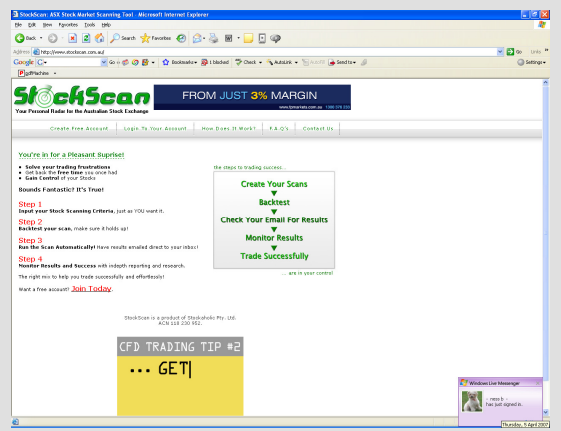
StockScan: ASX Stock Market Scanning Tool - Microsoft Internet Explorer

File Edit View Favorites Tools Help

Back Search Favorites

Address http://www.stockscan.com.au/ Go Links

Google G- Go Bookmarks 1 blocked Check AutoLink AutoFill Send to Settings

pdfMachine

StockScan
Your Personal Radar for the Australian Stock Exchange

FROM JUST 3% MARGIN
www.tpmarkets.com.au 1300 378 233

Create Free Account | Login To Your Account | How Does It Work? | F.A.Q's | Contact Us

You're in for a Pleasant Suprise!

- Solve your trading frustrations
- Get back the free time you once had
- Gain Control of your Stocks

Sounds Fantastic!! It's True!

Step 1
Input your Stock Scanning Criteria, just as YOU want it.

Step 2
Backtest your scan, make sure it holds up!

Step 3
Run the Scan Automatically! Have results emailed direct to your inbox!

Step 4
Monitor Results and Success with indepth reporting and research.

The right mix to help you trade successfully and effortlessly!

Want a free account? Join Today.

the steps to trading success...

Create Your Scans
Backtest
Check Your Email For Results
Monitor Results
Trade Successfully

... are in your control!

StockScan is a product of Stockaholic Pty. Ltd.
ACN 118 230 952.

CFD TRADING TIP #2
... GET|

Windows Live Messenger
- ross b -
has just signed in.

Thursday, 5 April 2007